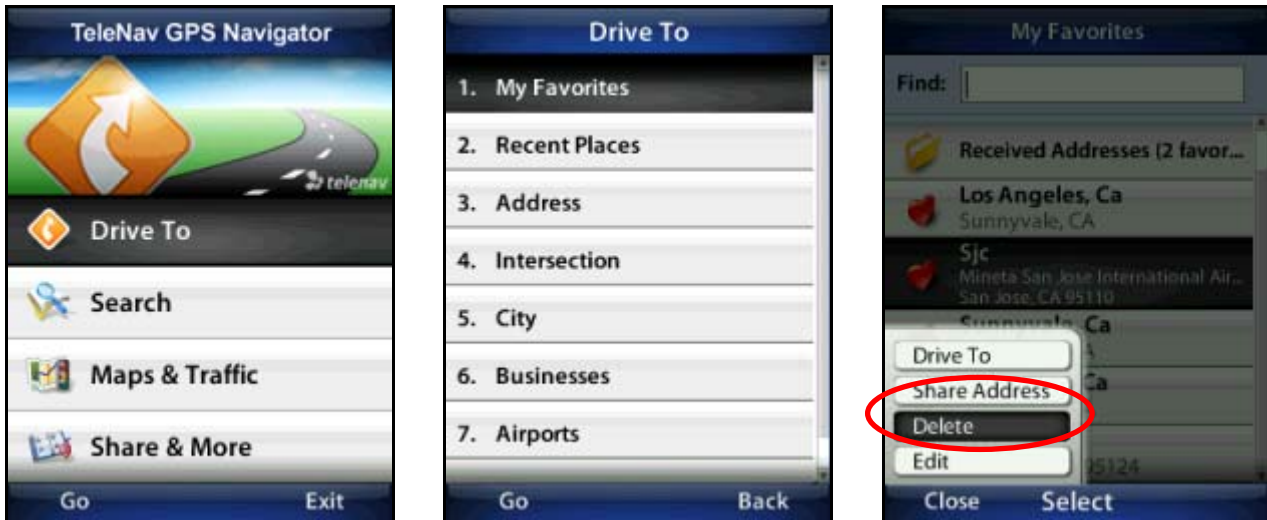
TeleNav GPS Navigator

telenav

Drive To

Search

Maps & Traffic

Share & More

Go Exit

Drive To

1. My Favorites

2. Recent Places

3. Address

4. Intersection

5. City

6. Businesses

7. Airports

Go Back

My Favorites

Find:

Received Addresses (2 favor...

Los Angeles, Ca
Sunnyvale, CA

Sjc
Mineta San Jose International Air...
San Jose, CA 95110

Sunnyvale, Ca

Drive To

Share Address

Delete

Edit

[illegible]5124

Close Select